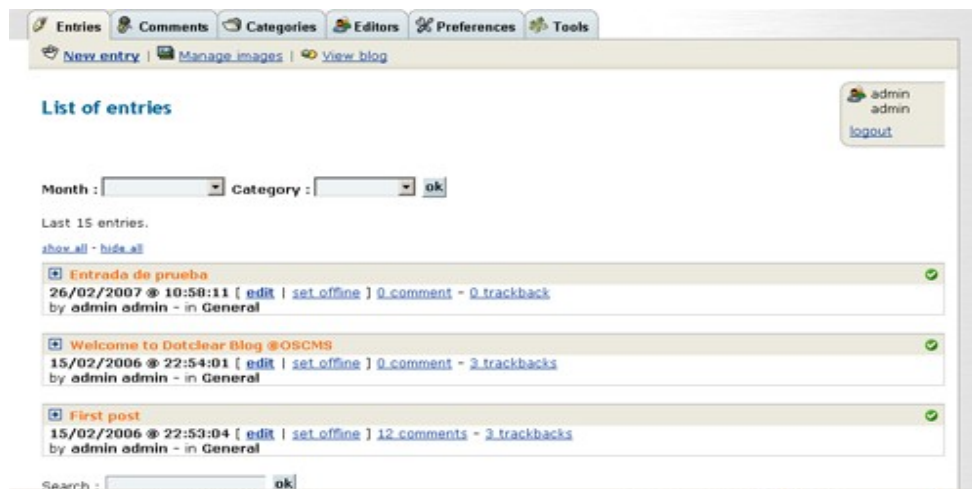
Entries | Comments | Categories | Editors | Preferences | Tools

New entry | Manage images | View blog

List of entries

admin
admin
logout

Month : [ ] Category : [ ] ok

Last 15 entries.

show all - hide all

Entrada de prueba
26/02/2007 @ 10:58:11 [ edit | set offline ] 0 comment - 0 trackback
by admin admin - in General

Welcome to Dotclear Blog @OSCMS
15/02/2006 @ 22:54:01 [ edit | set offline ] 0 comment - 3 trackbacks
by admin admin - in General

First post
15/02/2006 @ 22:53:04 [ edit | set offline ] 12 comments - 3 trackbacks
by admin admin - in General

Search : [ ] ok